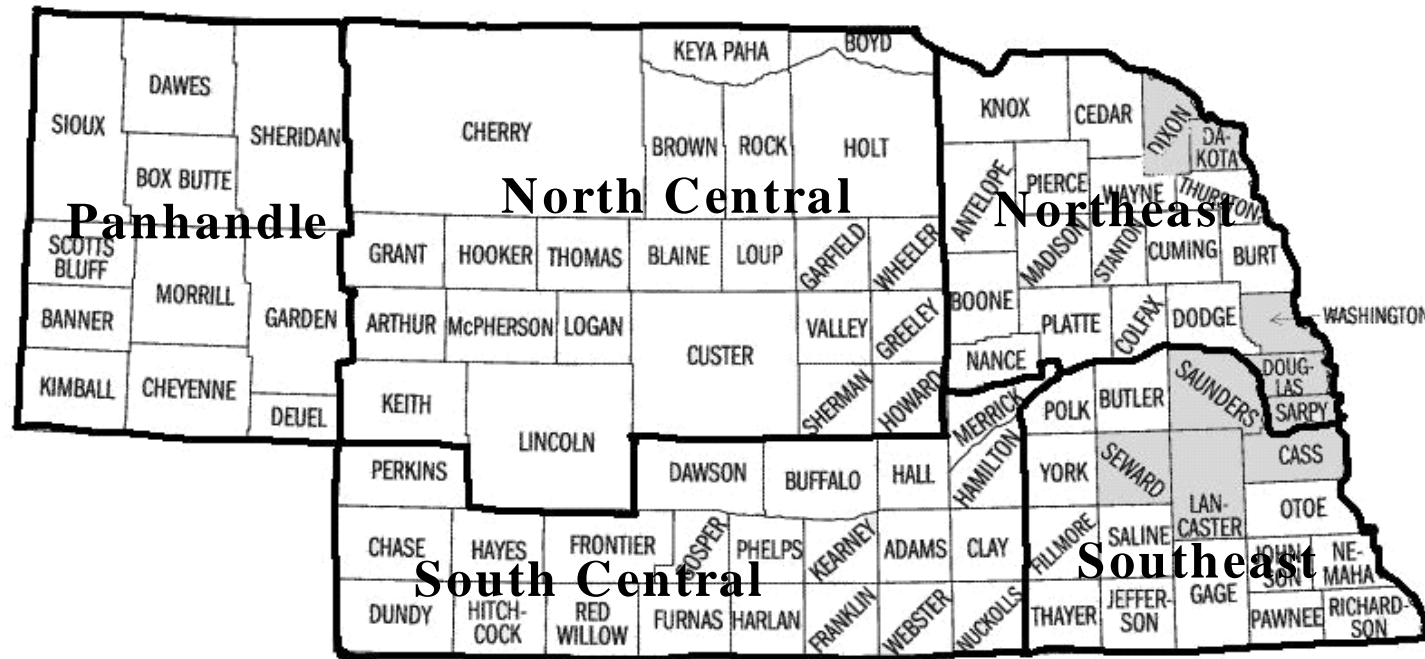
SIOUX
DAWES
SHERIDAN
BOX BUTTE
Panhandle
SCOTTS BLUFF
MORRILL
BANNER
GARDEN
KIMBALL
CHEYENNE
DEUEL

KEYA PAHA
BOYD
CHERRY
BROWN
ROCK
HOLT
North Central
GRANT
HOOKER
THOMAS
BLAINE
LOUP
GARFIELD
WHEELER
ARTHUR
McPHERSON
LOGAN
CUSTER
VALLEY
GREELEY
KEITH
LINCOLN
SHERMAN
HOWARD

KNOX
CEDAR
DIXON
DA-KOTA
ANTELOPE
PIERCE
WAYNE
THURSTON
Northeast
MADISON
STANTON
CUMING
BURT
BOONE
PLATTE
COLFAX
DODGE
WASHINGTON
NANCE

PERKINS
DAWSON
BUFFALO
HALL
MERRICK
HAMILTON
CHASE
HAYES
FRONTIER
GOSPER
PHELPS
KEARNEY
ADAMS
CLAY
South Central
DUNDY
HITCH-COCK
RED WILLOW
FURNAS
HARLAN
FRANKLIN
WEBSTER
NUCKOLLS

POLK
BUTLER
SAUNDERS
DOUG-LAS
SARPY
YORK
SEWARD
CASS
LAN-CASTER
OTOE
FILLMORE
SALINE
Southeast
JOHN-SON
NE-MAHA
THAYER
JEFFER-SON
GAGE
PAWNEE
RICHARD-SON